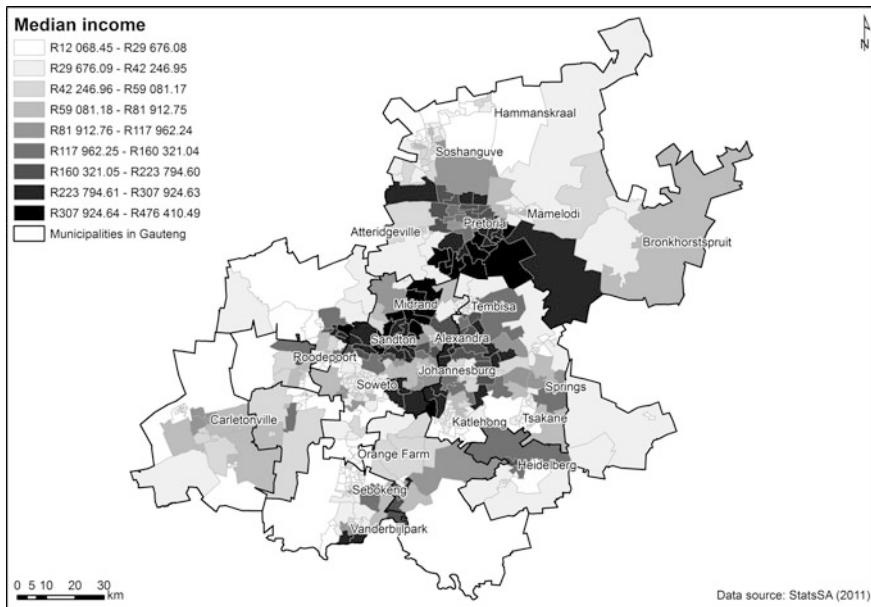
Median income

R12 068.45 - R29 676.08
R29 676.09 - R42 246.95
R42 246.96 - R59 081.17
R59 081.18 - R81 912.75
R81 912.76 - R117 962.24
R117 962.25 - R160 321.04
R160 321.05 - R223 794.60
R223 794.61 - R307 924.63
R307 924.64 - R476 410.49
Municipalities in Gauteng

N

Hammanskraal
Soshanguve
Mamelodi
Pretoria
Atteridgeville
Bronkhorstspruit
Midrand
Tembisa
Sandton
Alexandra
Roodepoort
Johannesburg
Soweto
Springs
Tsakane
Katlehong
Carletonville
Orange Farm
Heidelberg
Sebokeng
Vanderbijlpark

0 5 10 20 30
km

Data source: StatsSA (2011)